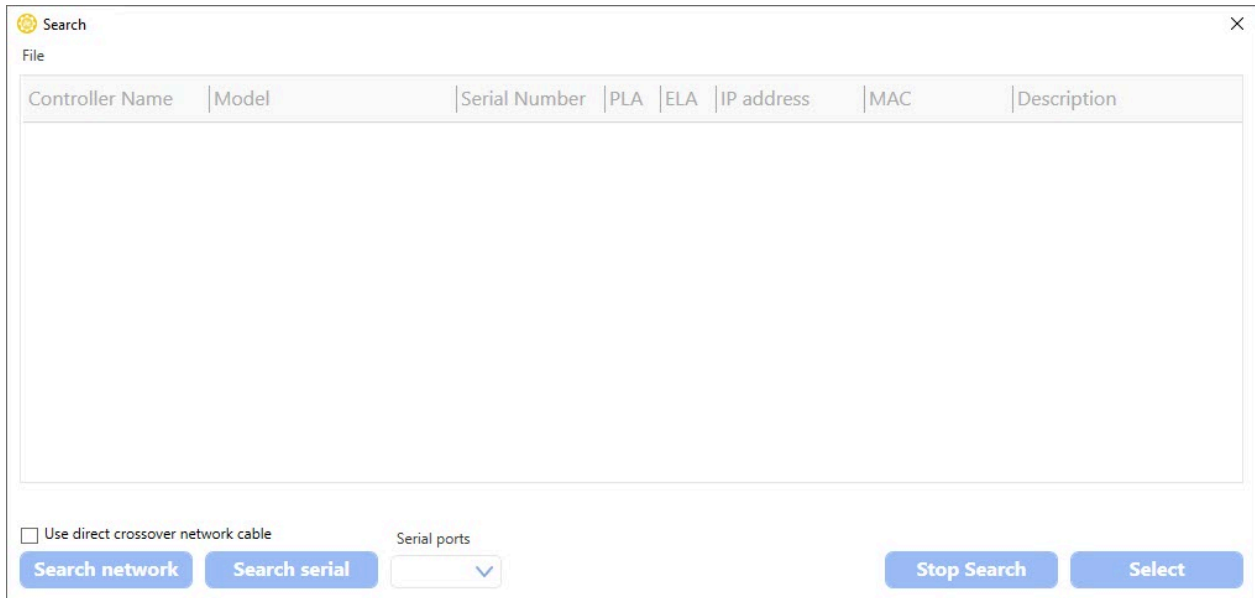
Search
×
File

| Controller Name | Model | Serial Number | PLA | ELA | IP address | MAC | Description |
|---|---|---|---|---|---|---|---|

Use direct crossover network cable

Serial ports

Search network
Search serial
Stop Search
Select